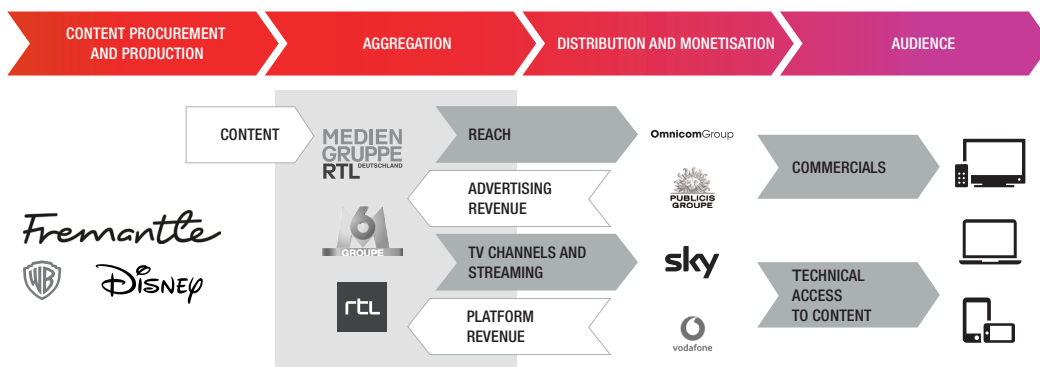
CONTENT PROCUREMENT AND PRODUCTION

AGGREGATION

DISTRIBUTION AND MONETISATION

AUDIENCE

CONTENT

MEDIEN GRUPPE RTL DEUTSCHLAND

M6 GROUPE

rtl

REACH

ADVERTISING REVENUE

TV CHANNELS AND STREAMING

PLATFORM REVENUE

OmnicomGroup

PUBLICIS GROUPE

sky

vodafone

COMMERCIALS

TECHNICAL ACCESS TO CONTENT

Fremantle

WB

Disney